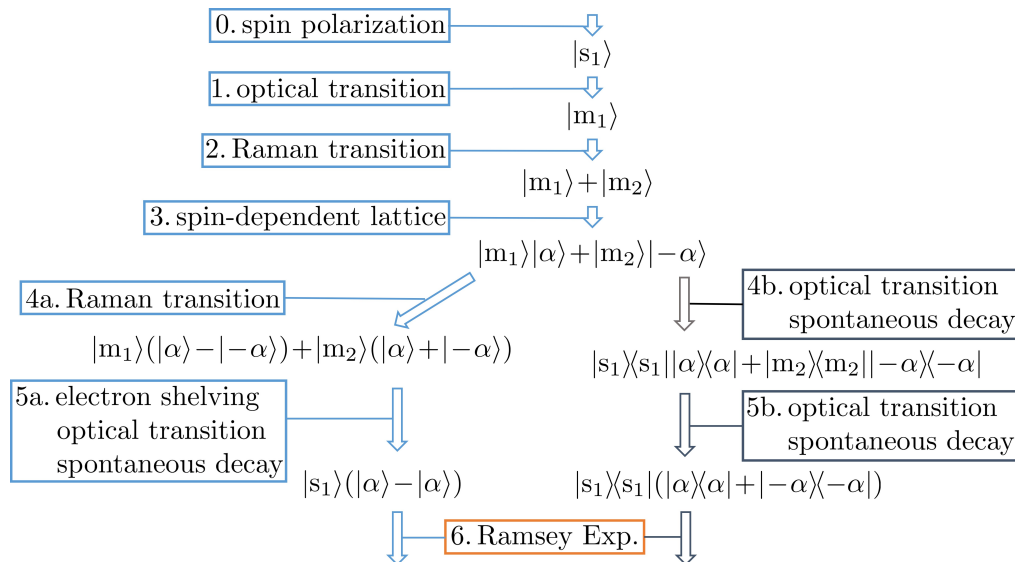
0. spin polarization

$|s_1\rangle$

1. optical transition

$|m_1\rangle$

2. Raman transition

$|m_1\rangle + |m_2\rangle$

3. spin-dependent lattice

$|m_1\rangle|\alpha\rangle + |m_2\rangle|-\alpha\rangle$

4a. Raman transition

$|m_1\rangle(|\alpha\rangle - |-\alpha\rangle) + |m_2\rangle(|\alpha\rangle + |-\alpha\rangle)$

5a. electron shelving optical transition spontaneous decay

$|s_1\rangle(|\alpha\rangle - |\alpha\rangle)$

4b. optical transition spontaneous decay

$|s_1\rangle\langle s_1||\alpha\rangle\langle\alpha| + |m_2\rangle\langle m_2||-\alpha\rangle\langle-\alpha|$

5b. optical transition spontaneous decay

$|s_1\rangle\langle s_1|(|\alpha\rangle\langle\alpha| + |-\alpha\rangle\langle-\alpha|)$

6. Ramsey Exp.